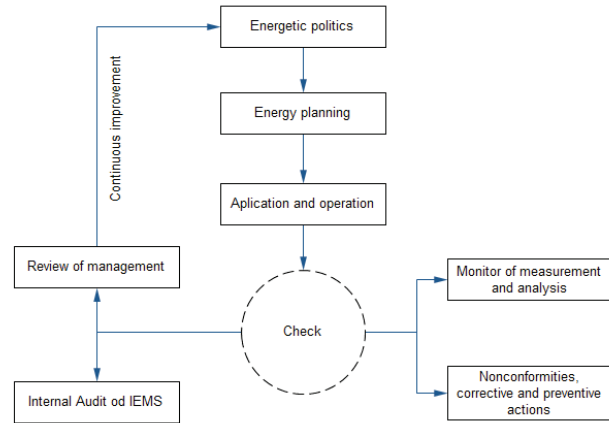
Energetic politics

Energy planning

Aplication and operation

Continuous improvement

Review of management

Check

Monitor of measurement and analysis

Internal Audit od IEMS

Nonconformities, corrective and preventive actions